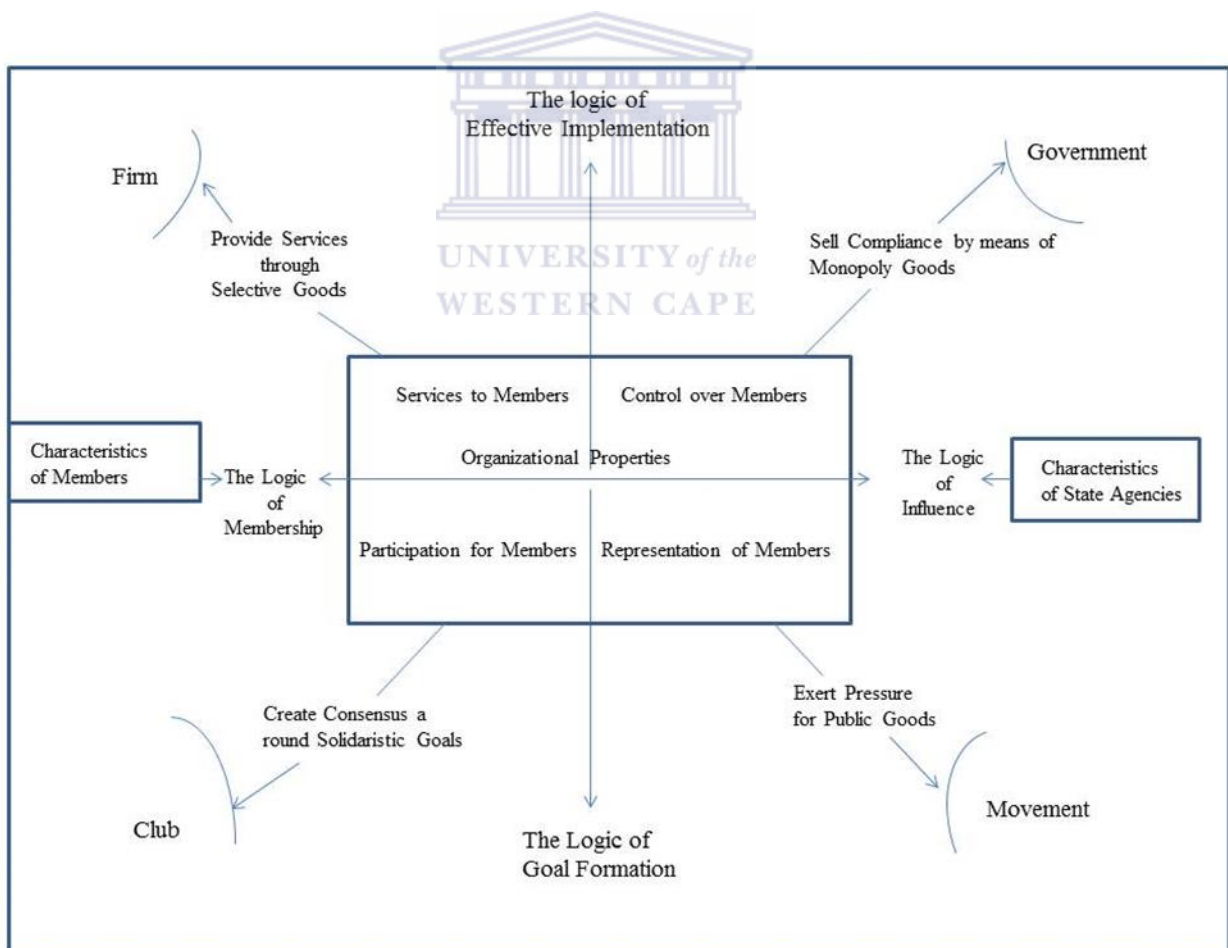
UNIVERSITY of the
WESTERN CAPE

The logic of
Effective Implementation

Firm

Provide Services through Selective Goods

Government

Sell Compliance by means of Monopoly Goods

Services to Members

Control over Members

Organizational Properties

Characteristics of Members

The Logic of Membership

The Logic of Influence

Characteristics of State Agencies

Participation for Members

Representation of Members

Create Consensus a round Solidaristic Goals

Exert Pressure for Public Goods

Club

The Logic of
Goal Formation

Movement